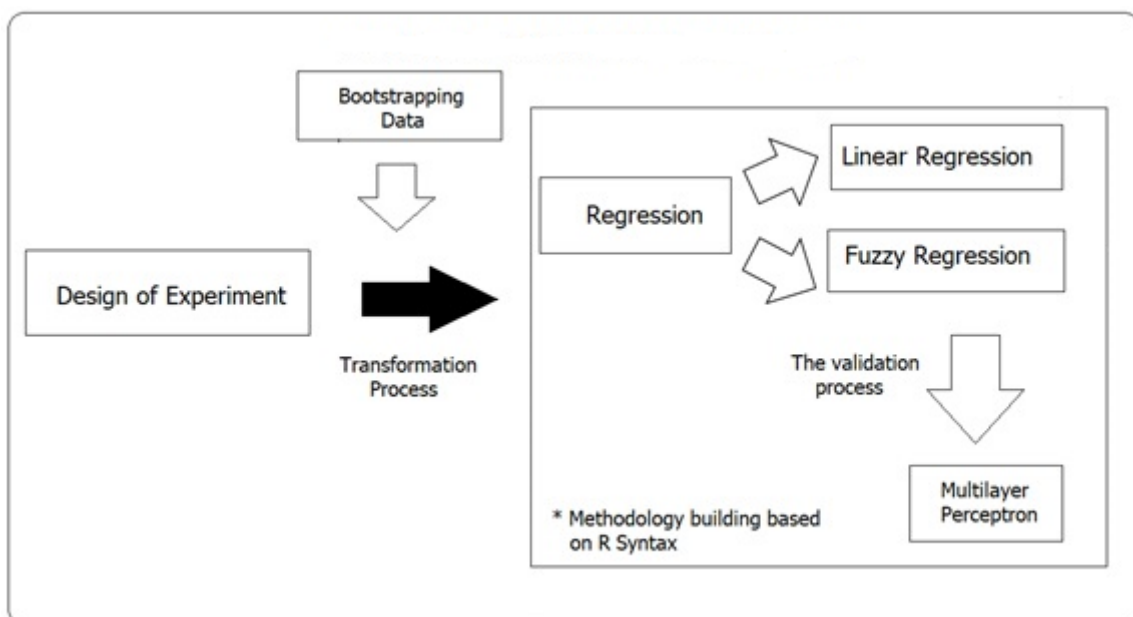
Bootstrapping Data

Design of Experiment

Transformation Process

Regression

Linear Regression

Fuzzy Regression

The validation process

Multilayer Perceptron

* Methodology building based on R Syntax